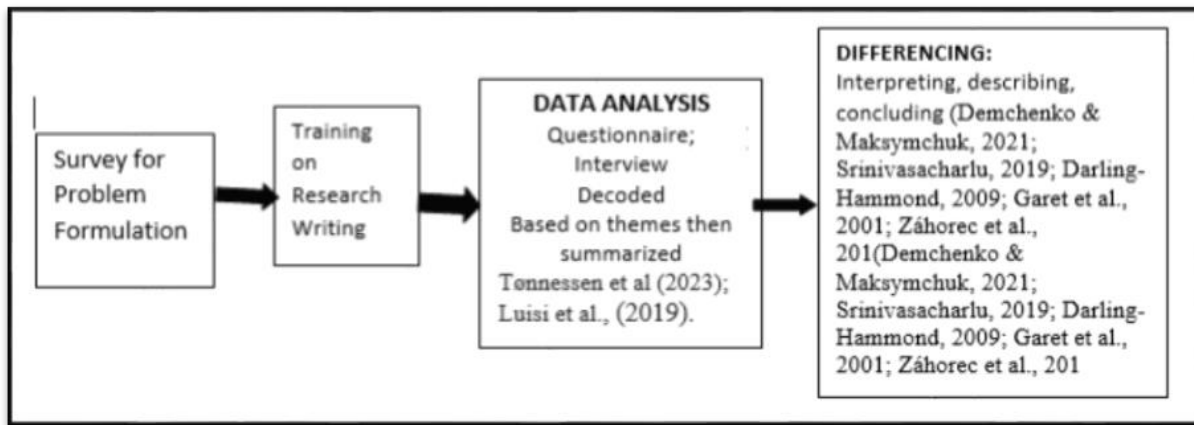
Survey for Problem Formulation

Training on Research Writing

DATA ANALYSIS
Questionnaire; Interview Decoded Based on themes then summarized Tønnessen et al (2023); Luisi et al., (2019).

DIFFERENCING:
Interpreting, describing, concluding (Demchenko & Maksymchuk, 2021; Srinivasacharlu, 2019; Darling-Hammond, 2009; Garet et al., 2001; Záhorec et al., 201(Demchenko & Maksymchuk, 2021; Srinivasacharlu, 2019; Darling-Hammond, 2009; Garet et al., 2001; Záhorec et al., 201